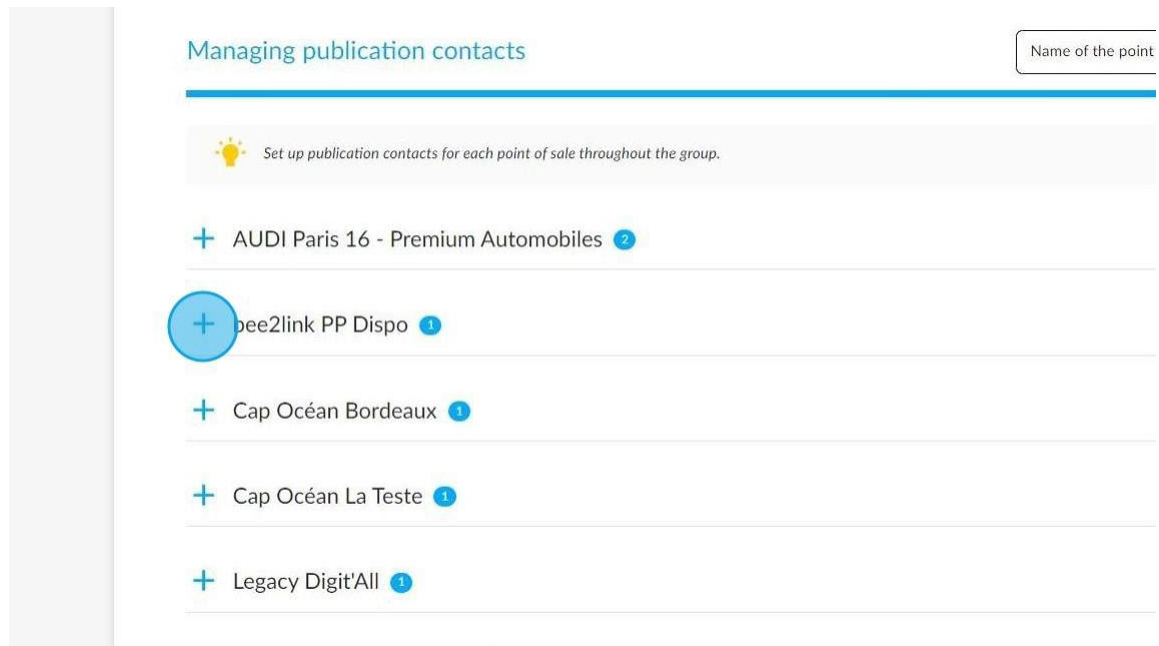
Managing publication contacts

Name of the point

Set up publication contacts for each point of sale throughout the group.

+ AUDI Paris 16 - Premium Automobiles 2

+ bee2link PP Dispo 1

+ Cap Océan Bordeaux 1

+ Cap Océan La Teste 1

+ Legacy Digit'All 1